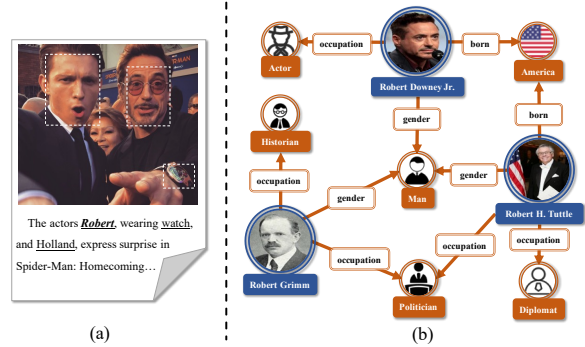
The actors ***Robert***, wearing watch, and Holland, express surprise in Spider-Man: Homecoming…

(a)

occupation
born
Actor
Robert Downey Jr.
America
gender
born
Historian
gender
occupation
gender
Man
Robert H. Tuttle
occupation
occupation
occupation
Robert Grimm
Politician
Diplomat

(b)